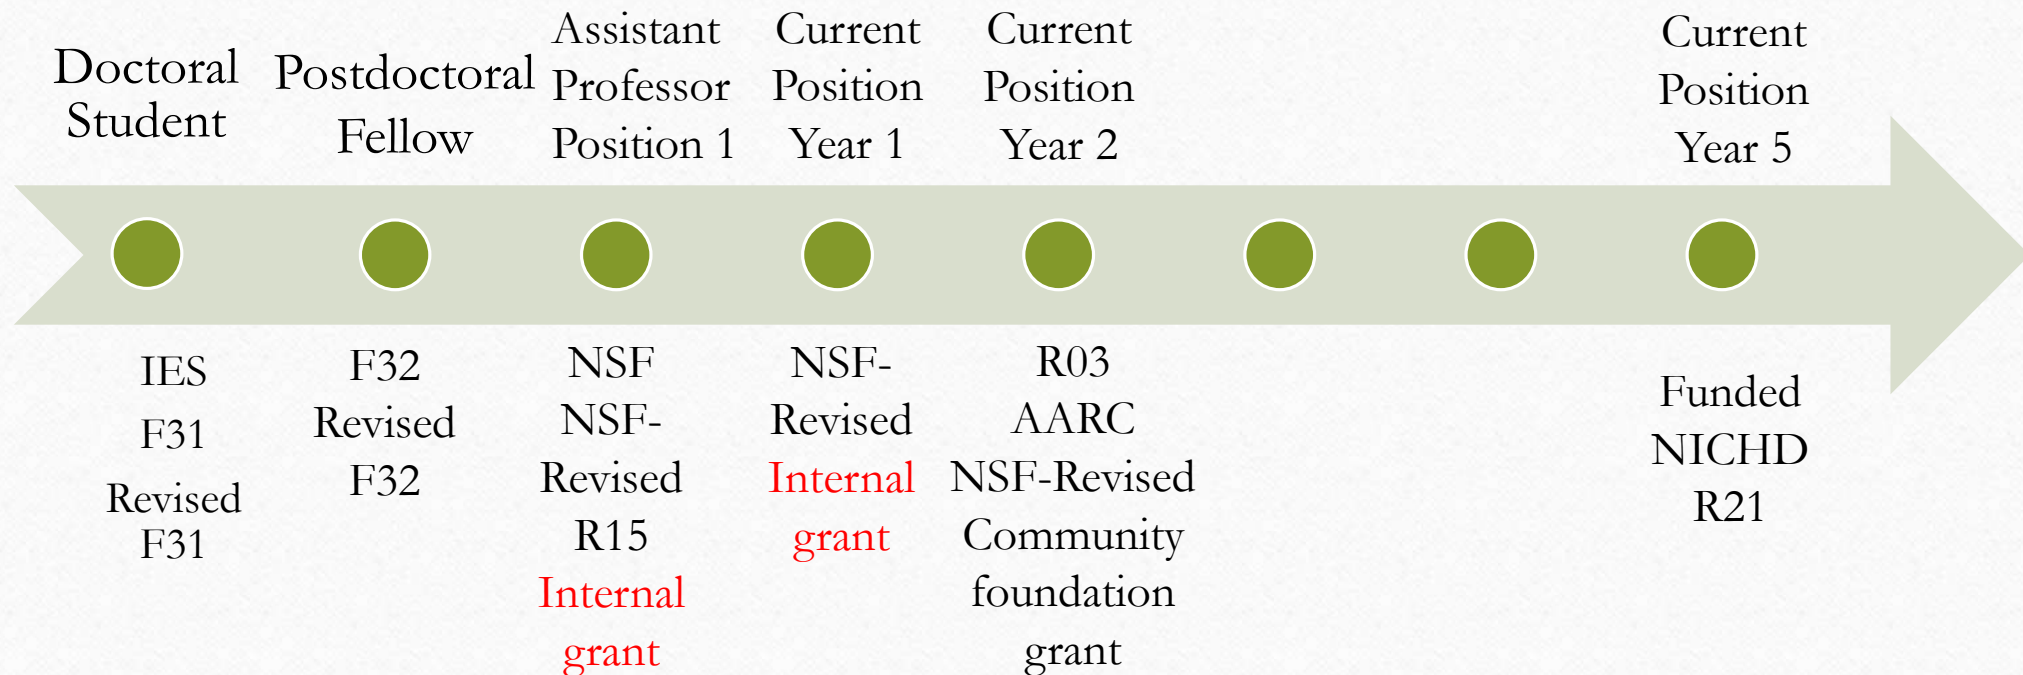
Doctoral Student

Postdoctoral Fellow

Assistant Professor Position 1

Current Position Year 1

Current Position Year 2

Current Position Year 5

IES
F31
Revised F31

F32
Revised F32

NSF
NSF-Revised
R15
Internal grant

NSF-Revised
Internal grant

R03
AARC
NSF-Revised
Community foundation grant

Funded NICHD R21